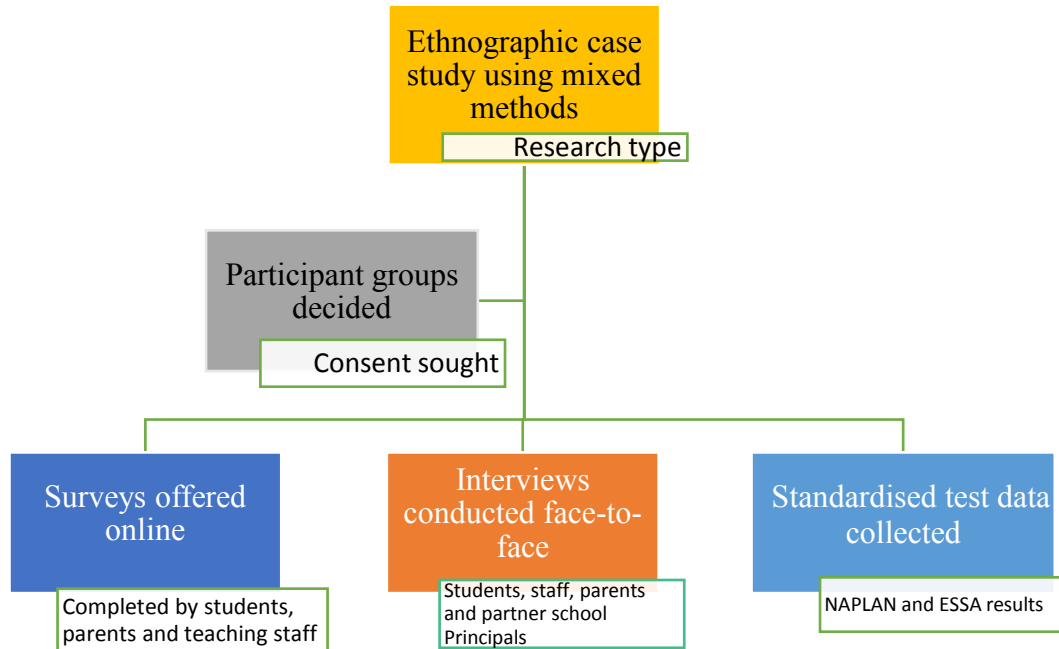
Ethnographic case study using mixed methods

Research type

Participant groups decided

Consent sought

Surveys offered online

Completed by students, parents and teaching staff

Interviews conducted face-to-face

Students, staff, parents and partner school Principals

Standardised test data collected

NAPLAN and ESSA results